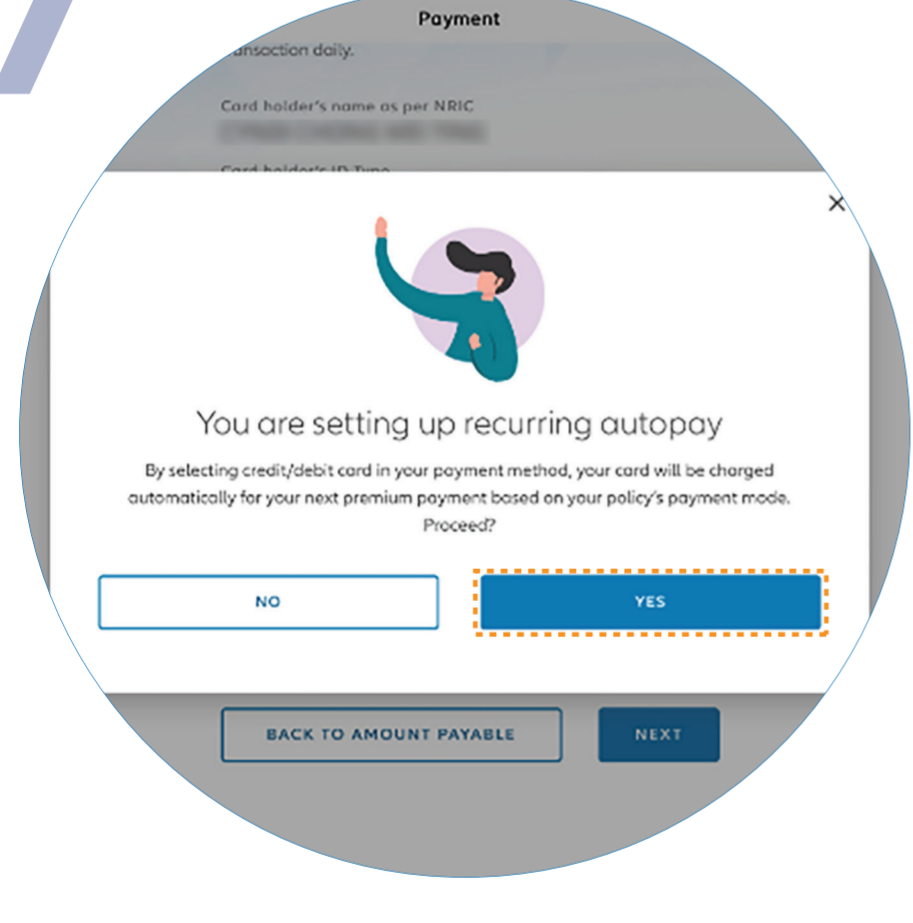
Payment

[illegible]ansaction daily.

Card holder's name as per NRIC

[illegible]

Card holder's ID Type

×

You are setting up recurring autopay

By selecting credit/debit card in your payment method, your card will be charged automatically for your next premium payment based on your policy's payment mode. Proceed?

NO

YES

BACK TO AMOUNT PAYABLE

NEXT